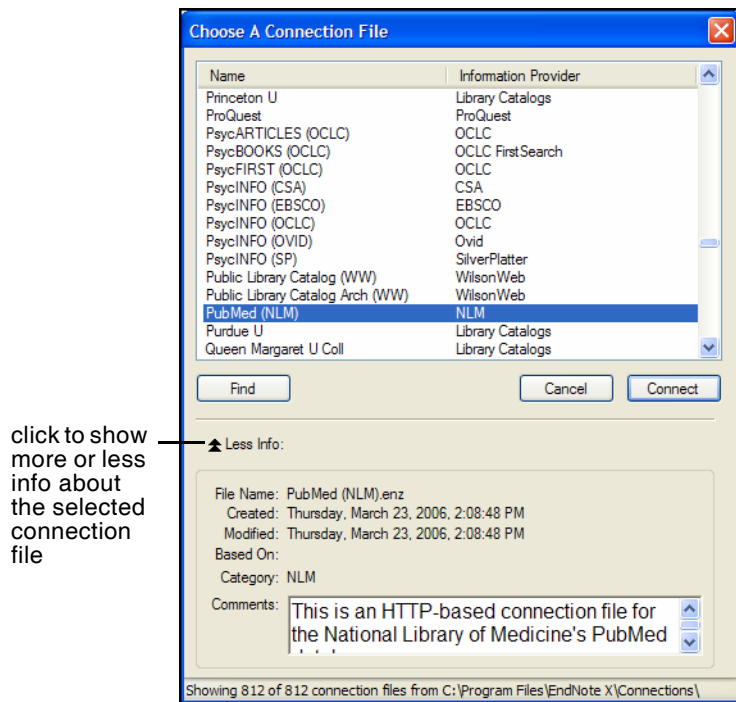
Choose A Connection File

| Name | Information Provider |
|---|---|
| Princeton U | Library Catalogs |
| ProQuest | ProQuest |
| PsycARTICLES (OCLC) | OCLC |
| PsycBOOKS (OCLC) | OCLC FirstSearch |
| PsycFIRST (OCLC) | OCLC |
| PsycINFO (CSA) | CSA |
| PsycINFO (EBSCO) | EBSCO |
| PsycINFO (OCLC) | OCLC |
| PsycINFO (OVID) | Ovid |
| PsycINFO (SP) | SilverPlatter |
| Public Library Catalog (WW) | WilsonWeb |
| Public Library Catalog Arch (WW) | WilsonWeb |
| PubMed (NLM) | NLM |
| Purdue U | Library Catalogs |
| Queen Margaret U Coll | Library Catalogs |

Find

Cancel

Connect

click to show more or less info about the selected connection file

Less Info:

File Name: PubMed (NLM).enz
Created: Thursday, March 23, 2006, 2:08:48 PM
Modified: Thursday, March 23, 2006, 2:08:48 PM
Based On:
Category: NLM
Comments: This is an HTTP-based connection file for the National Library of Medicine's PubMed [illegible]

Showing 812 of 812 connection files from C:\Program Files\EndNote X\Connections\